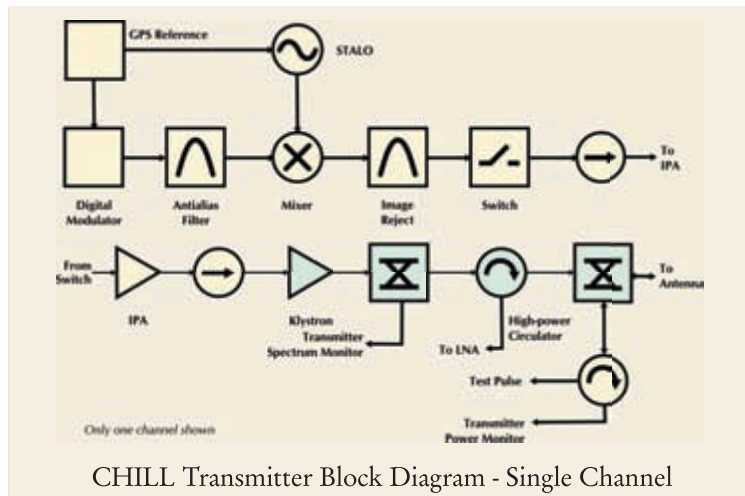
GPS Reference

STALO

Digital Modulator

Antialias Filter

Mixer

Image Reject

Switch

To IPA

From Switch

IPA

Klystron

Transmitter Spectrum Monitor

To LNA

High-power Circulator

To Antenna

Test Pulse

Transmitter Power Monitor

Only one channel shown

CHILL Transmitter Block Diagram - Single Channel